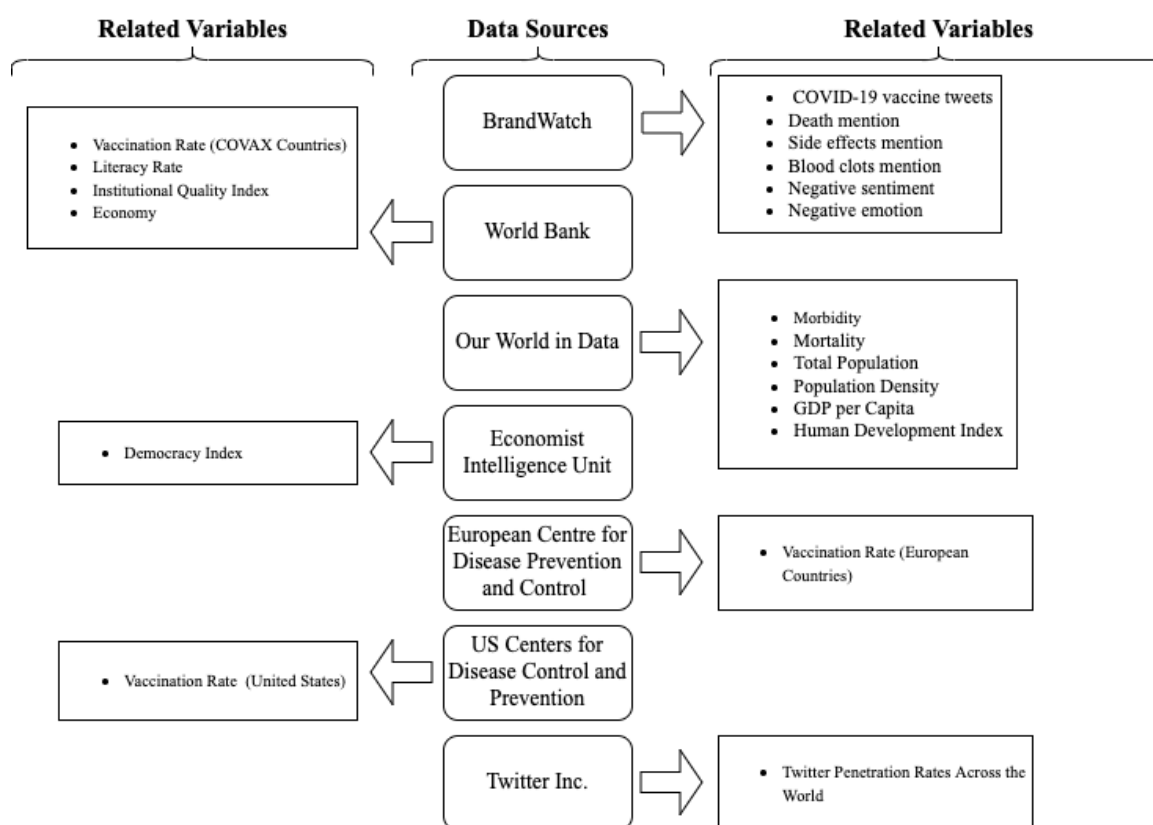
Related Variables

Data Sources

Related Variables

- Vaccination Rate (COVAX Countries)
- Literacy Rate
- Institutional Quality Index
- Economy

BrandWatch

- COVID-19 vaccine tweets
- Death mention
- Side effects mention
- Blood clots mention
- Negative sentiment
- Negative emotion

World Bank

Our World in Data

- Morbidity
- Mortality
- Total Population
- Population Density
- GDP per Capita
- Human Development Index

- Democracy Index

Economist Intelligence Unit

European Centre for Disease Prevention and Control

- Vaccination Rate (European Countries)

- Vaccination Rate (United States)

US Centers for Disease Control and Prevention

Twitter Inc.

- Twitter Penetration Rates Across the World